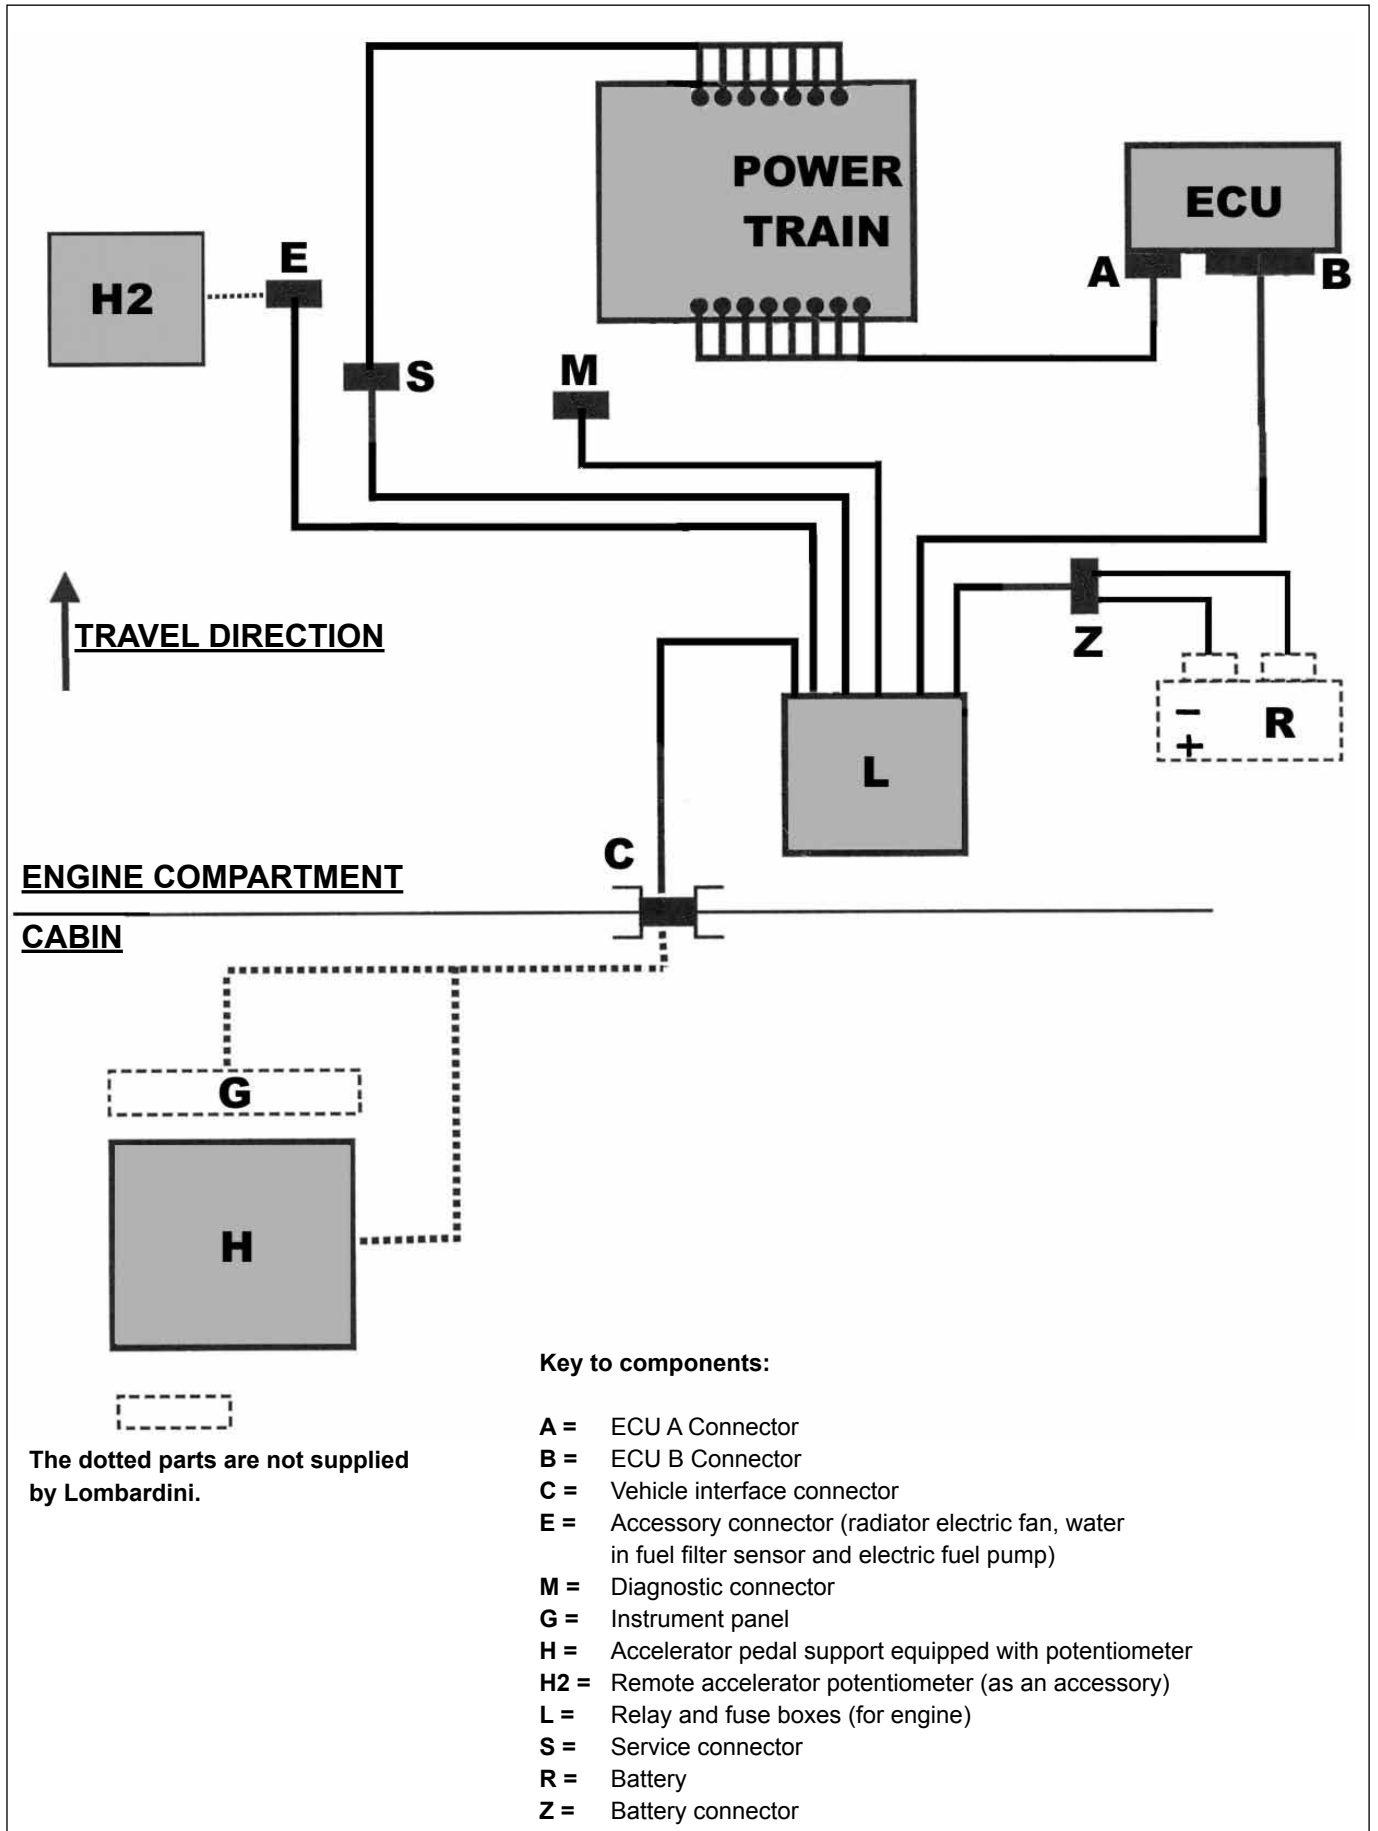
POWER TRAIN

ECU

H2

E

A

B

S

M

TRAVEL DIRECTION

Z

−

+

R

L

C

ENGINE COMPARTMENT

CABIN

G

H

The dotted parts are not supplied by Lombardini.

Key to components:

A = ECU A Connector
B = ECU B Connector
C = Vehicle interface connector
E = Accessory connector (radiator electric fan, water in fuel filter sensor and electric fuel pump)
M = Diagnostic connector
G = Instrument panel
H = Accelerator pedal support equipped with potentiometer
H2 = Remote accelerator potentiometer (as an accessory)
L = Relay and fuse boxes (for engine)
S = Service connector
R = Battery
Z = Battery connector